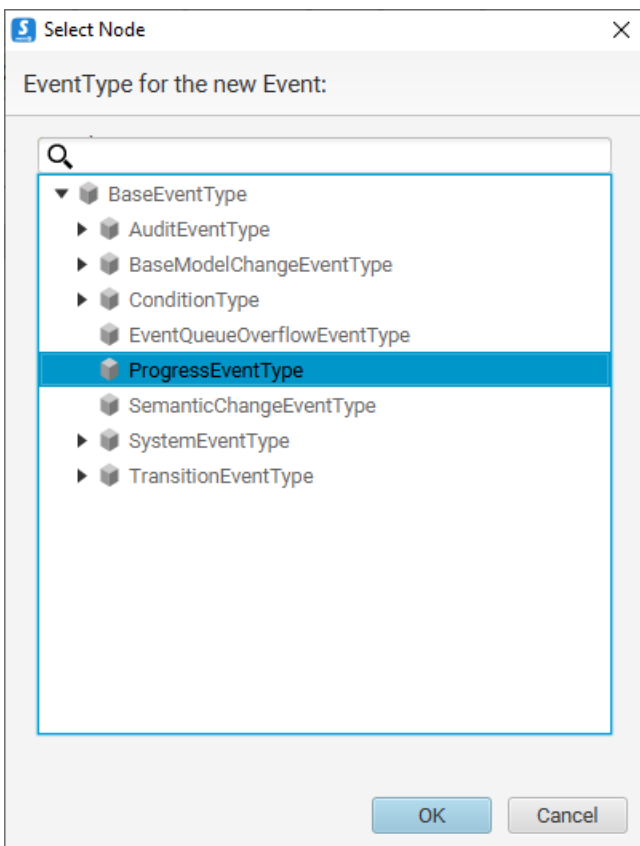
Select Node

EventType for the new Event:

BaseEventType
AuditEventType
BaseModelChangeEventType
ConditionType
EventQueueOverflowEventType
ProgressEventType
SemanticChangeEventType
SystemEventType
TransitionEventType

OK
Cancel